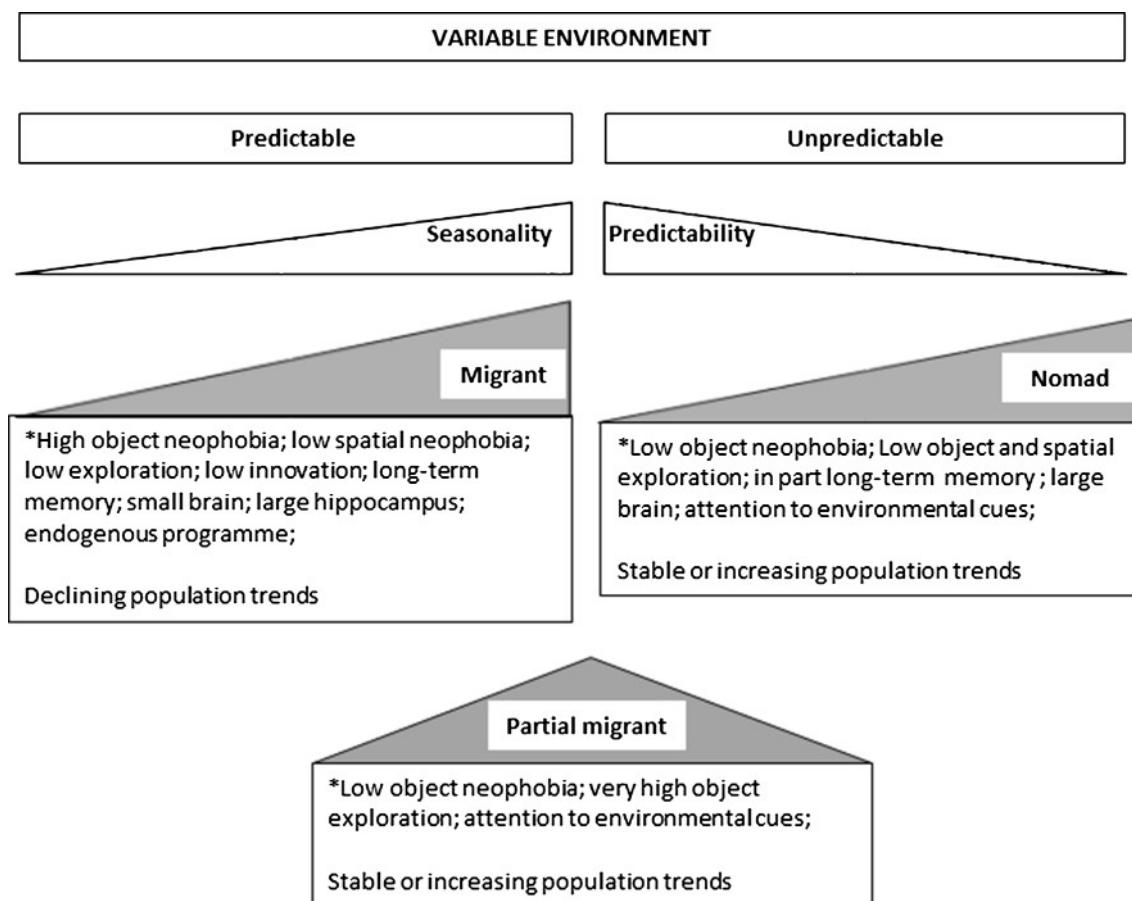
VARIABLE ENVIRONMENT

Predictable

Unpredictable

Seasonality

Predictability

Migrant

Nomad

*High object neophobia; low spatial neophobia; low exploration; low innovation; long-term memory; small brain; large hippocampus; endogenous programme;

Declining population trends

*Low object neophobia; Low object and spatial exploration; in part long-term memory ; large brain; attention to environmental cues;

Stable or increasing population trends

Partial migrant

*Low object neophobia; very high object exploration; attention to environmental cues;

Stable or increasing population trends